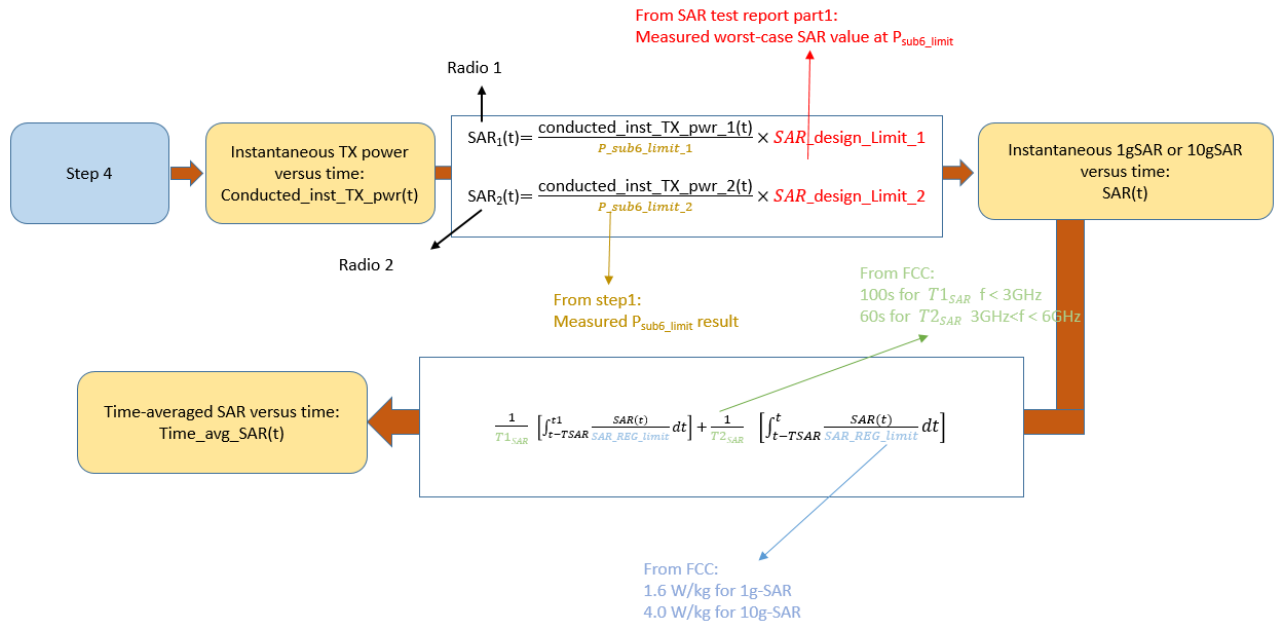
From SAR test report part1:
Measured worst-case SAR value at $P_{sub6\_limit}$

Radio 1

Step 4

Instantaneous TX power versus time:
Conducted_inst_TX_pwr(t)

SAR$_1$(t)= $\frac{\text{conducted\_inst\_TX\_pwr\_1(t)}}{P\_sub6\_limit\_1}$ × $SAR$_design_Limit_1

SAR$_2$(t)= $\frac{\text{conducted\_inst\_TX\_pwr\_2(t)}}{P\_sub6\_limit\_2}$ × $SAR$_design_Limit_2

Instantaneous 1gSAR or 10gSAR versus time:
SAR(t)

Radio 2

From step1:
Measured $P_{sub6\_limit}$ result

From FCC:
100s for $T1_{SAR}$ f < 3GHz
60s for $T2_{SAR}$ 3GHz<f < 6GHz

Time-averaged SAR versus time:
Time_avg_SAR(t)

$\frac{1}{T1_{SAR}}\left[\int_{t-TSAR}^{t1}\frac{SAR(t)}{SAR\_REG\_limit}dt\right]+\frac{1}{T2_{SAR}}\left[\int_{t-TSAR}^{t}\frac{SAR(t)}{SAR\_REG\_limit}dt\right]$

From FCC:
1.6 W/kg for 1g-SAR
4.0 W/kg for 10g-SAR